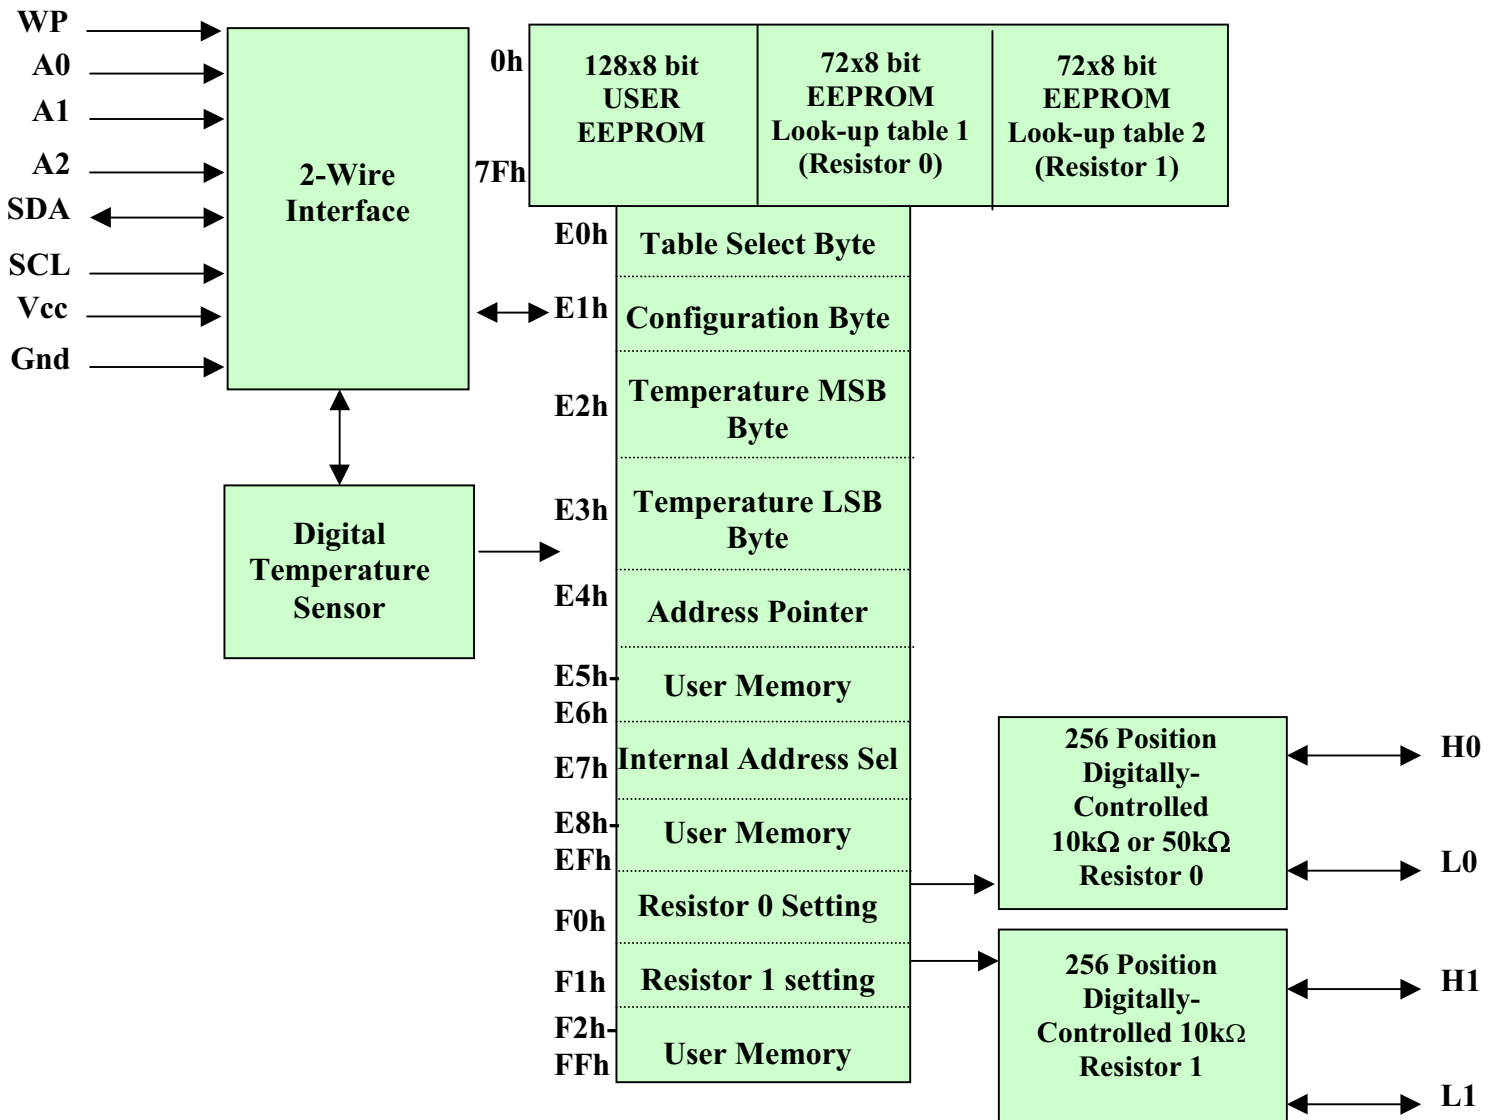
WP
A0
A1
A2
SDA
SCL
Vcc
Gnd

2-Wire Interface

Digital Temperature Sensor

0h
7Fh

128x8 bit USER EEPROM

72x8 bit EEPROM Look-up table 1 (Resistor 0)

72x8 bit EEPROM Look-up table 2 (Resistor 1)

E0h Table Select Byte
E1h Configuration Byte
E2h Temperature MSB Byte
E3h Temperature LSB Byte
E4h Address Pointer
E5h-E6h User Memory
E7h Internal Address Sel
E8h-EFh User Memory
F0h Resistor 0 Setting
F1h Resistor 1 setting
F2h-FFh User Memory

256 Position Digitally-Controlled 10k$\Omega$ or 50k$\Omega$ Resistor 0

H0
L0

256 Position Digitally-Controlled 10k$\Omega$ Resistor 1

H1
L1